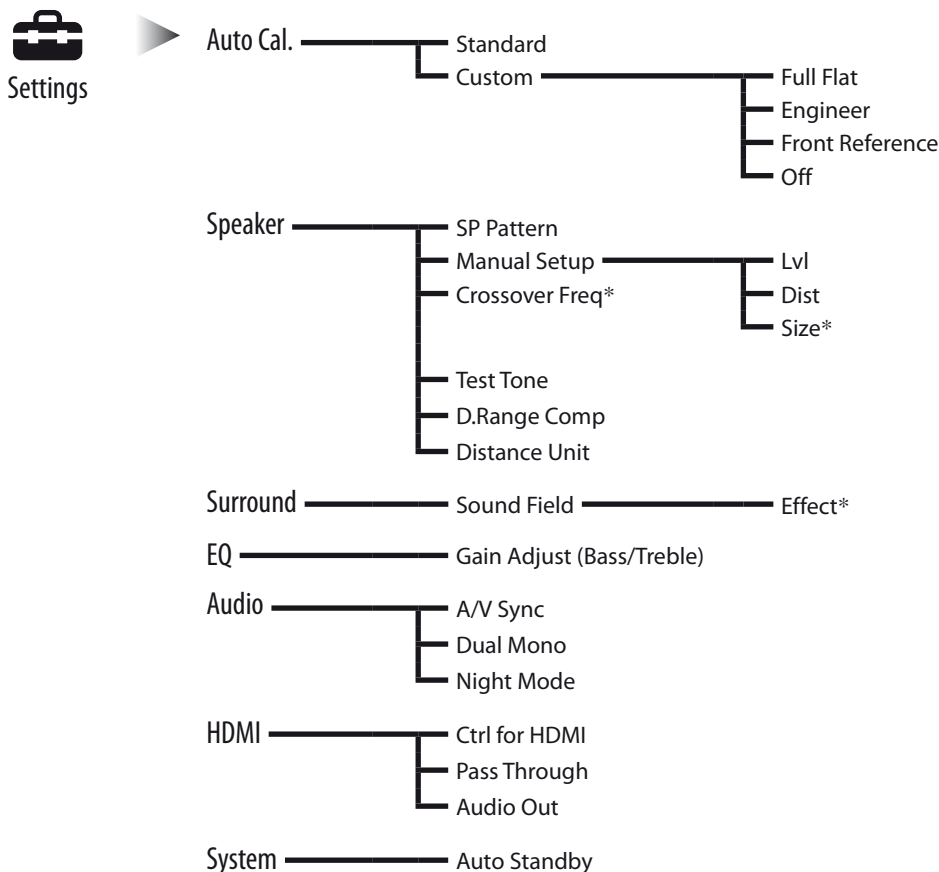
Settings

Auto Cal.
Standard
Custom
Full Flat
Engineer
Front Reference
Off

Speaker
SP Pattern
Manual Setup
Lvl
Dist
Size*
Crossover Freq*
Test Tone
D.Range Comp
Distance Unit

Surround
Sound Field
Effect*

EQ
Gain Adjust (Bass/Treble)

Audio
A/V Sync
Dual Mono
Night Mode

HDMI
Ctrl for HDMI
Pass Through
Audio Out

System
Auto Standby